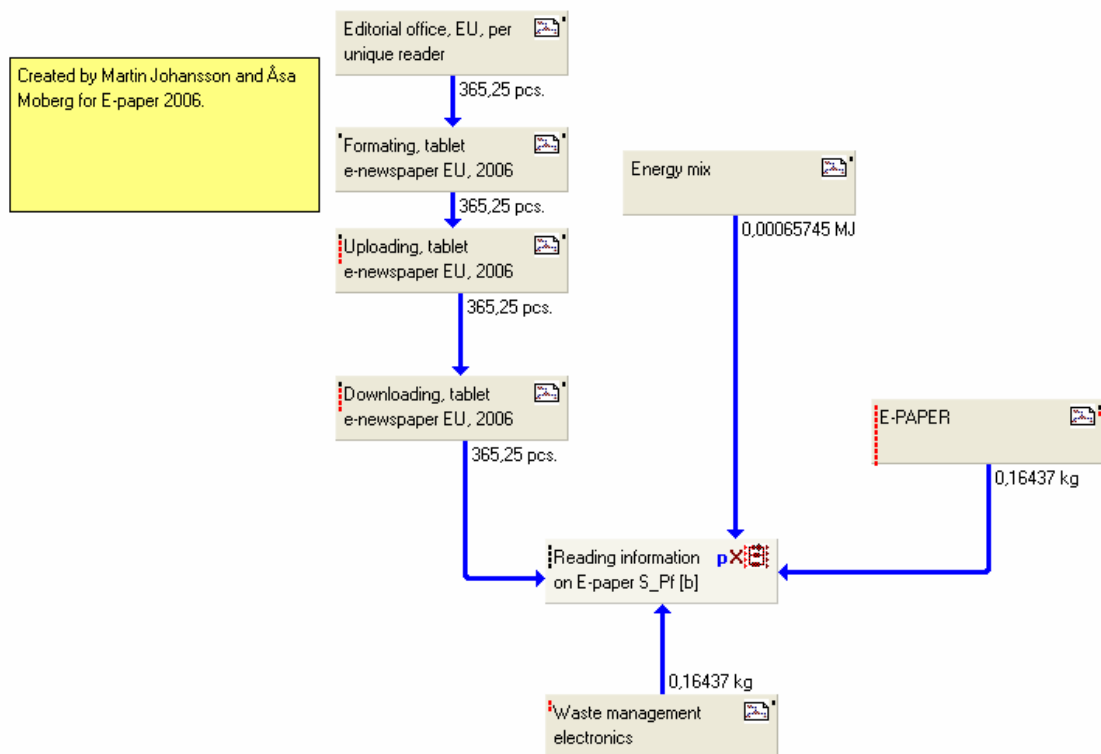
Created by Martin Johansson and Åsa Moberg for E-paper 2006.

Editorial office, EU, per unique reader

365,25 pcs.

Formating, tablet e-newspaper EU, 2006

365,25 pcs.

Uploading, tablet e-newspaper EU, 2006

365,25 pcs.

Downloading, tablet e-newspaper EU, 2006

365,25 pcs.

Energy mix

0,00065745 MJ

E-PAPER

0,16437 kg

Reading information on E-paper S_Pf [b]

p

0,16437 kg

Waste management electronics